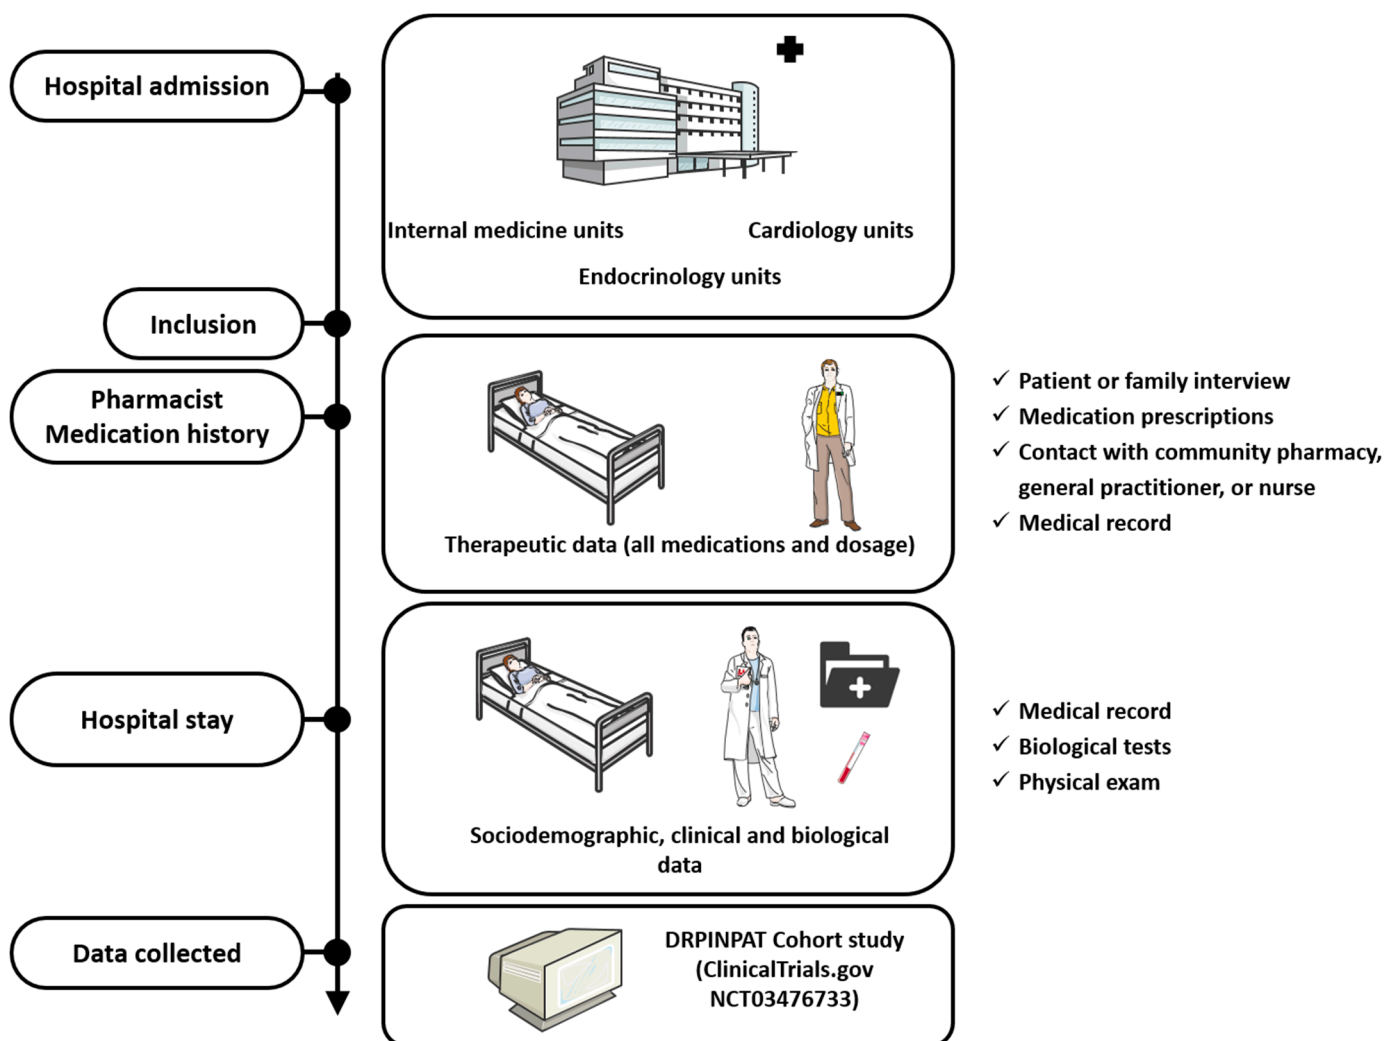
Hospital admission

Internal medicine units

Cardiology units

Endocrinology units

Inclusion

Pharmacist Medication history

Therapeutic data (all medications and dosage)

✓ Patient or family interview
✓ Medication prescriptions
✓ Contact with community pharmacy, general practitioner, or nurse
✓ Medical record

Hospital stay

Sociodemographic, clinical and biological data

✓ Medical record
✓ Biological tests
✓ Physical exam

Data collected

DRPINPAT Cohort study (ClinicalTrials.gov NCT03476733)